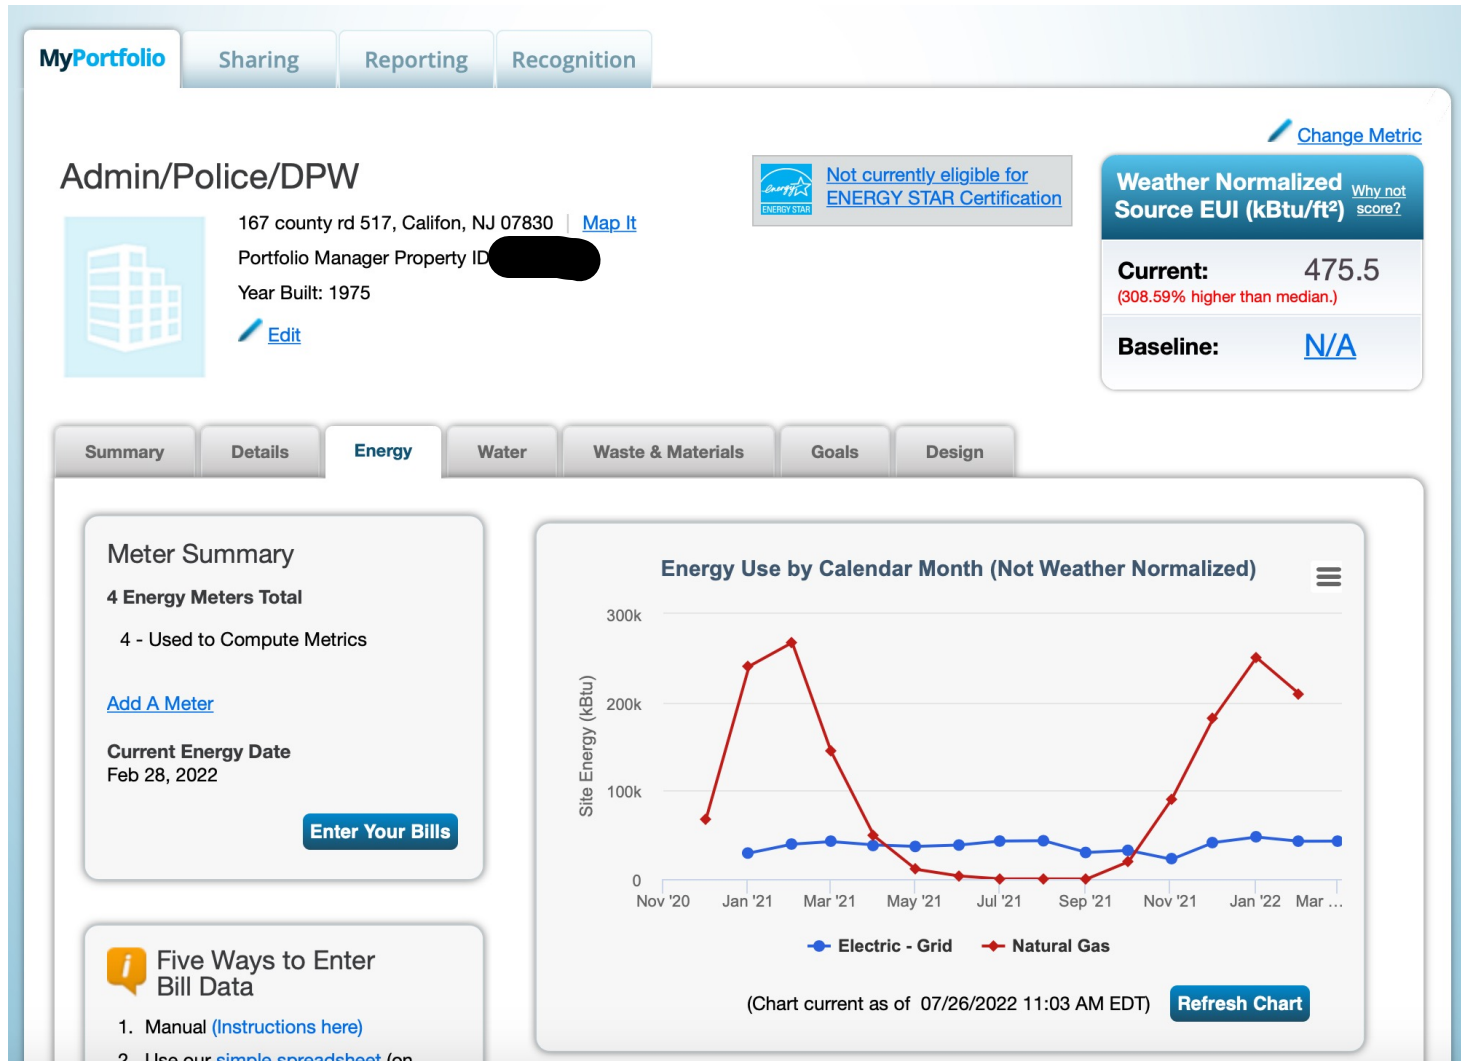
MyPortfolio Sharing Reporting Recognition

Change Metric

Admin/Police/DPW

167 county rd 517, Califon, NJ 07830 | Map It

Portfolio Manager Property ID

Year Built: 1975

Edit

energy ENERGY STAR

Not currently eligible for ENERGY STAR Certification

Weather Normalized Source EUI (kBtu/ft²) Why not score?

Current: 475.5
(308.59% higher than median.)

Baseline: N/A

Summary Details Energy Water Waste & Materials Goals Design

Meter Summary

4 Energy Meters Total

4 - Used to Compute Metrics

Add A Meter

Current Energy Date
Feb 28, 2022

Enter Your Bills

Five Ways to Enter Bill Data

1. Manual (Instructions here)

2. Use our simple spreadsheet (on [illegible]

Energy Use by Calendar Month (Not Weather Normalized)

Site Energy (kBtu)

300k
200k
100k
0

Nov '20 Jan '21 Mar '21 May '21 Jul '21 Sep '21 Nov '21 Jan '22 Mar ...

Electric - Grid Natural Gas

(Chart current as of 07/26/2022 11:03 AM EDT) Refresh Chart